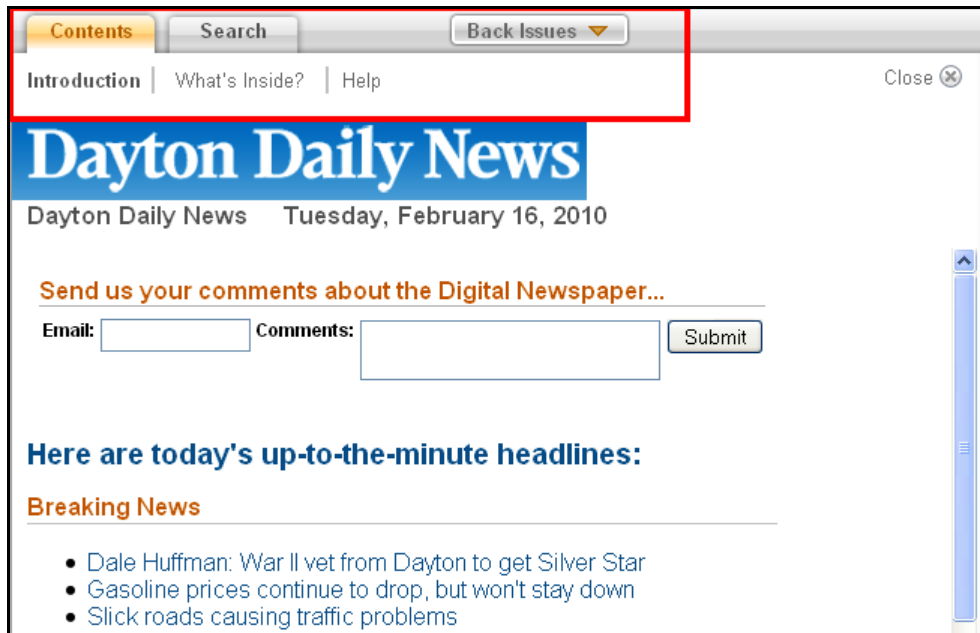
Contents Search Back Issues

Introduction | What's Inside? | Help

Close

Dayton Daily News

Dayton Daily News Tuesday, February 16, 2010

Send us your comments about the Digital Newspaper...

Email: Comments: Submit

Here are today's up-to-the-minute headlines:

Breaking News

- Dale Huffman: War II vet from Dayton to get Silver Star
- Gasoline prices continue to drop, but won't stay down
- Slick roads causing traffic problems